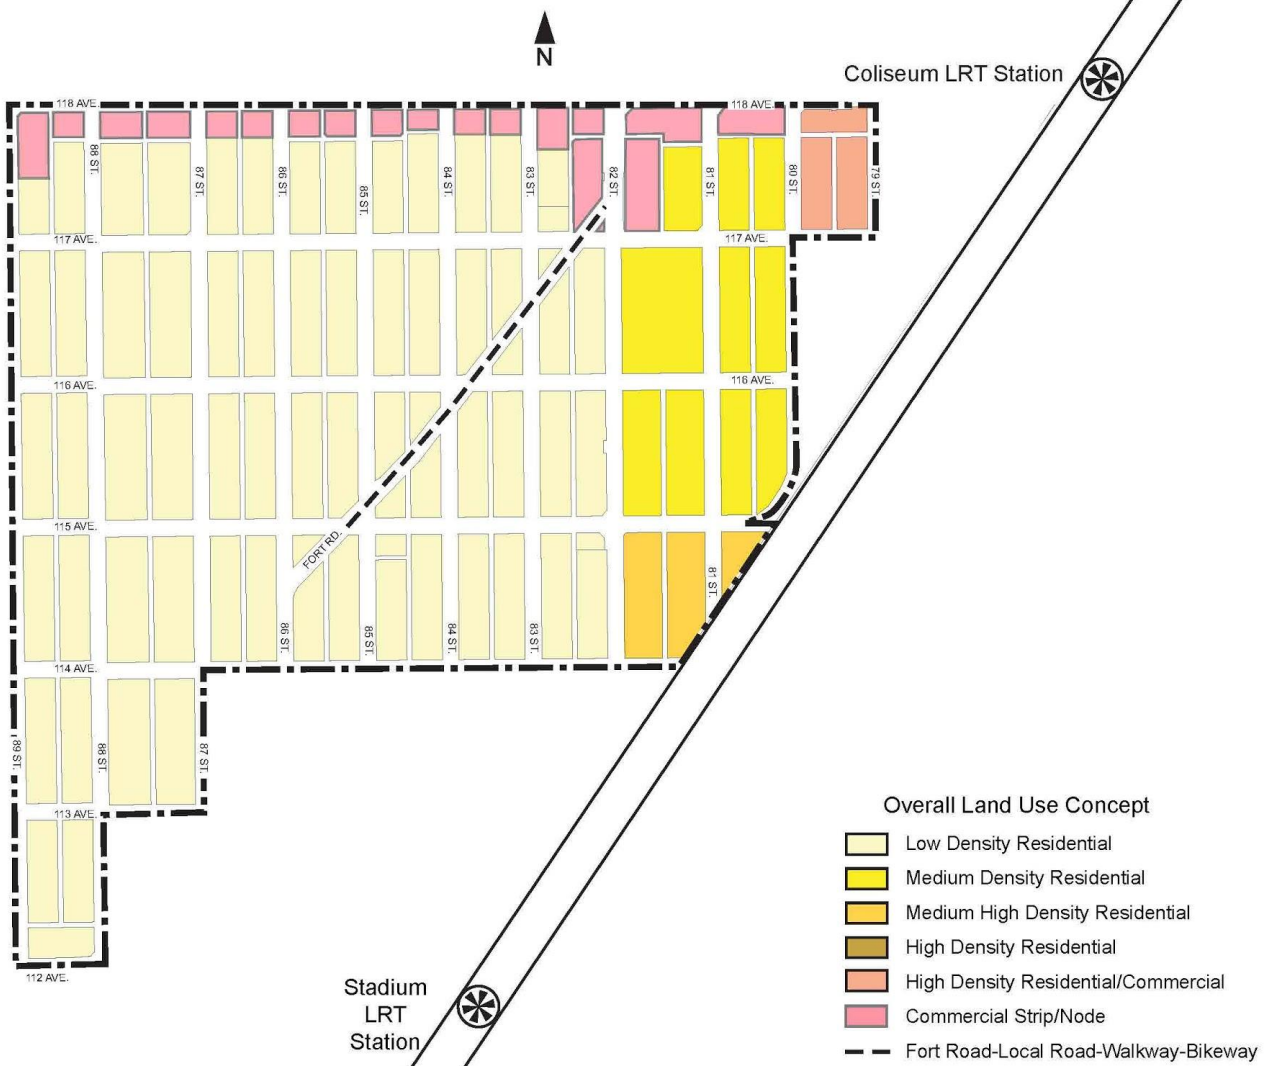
N

Coliseum LRT Station

118 AVE.
118 AVE.
88 ST.
87 ST.
86 ST.
85 ST.
84 ST.
83 ST.
82 ST.
81 ST.
80 ST.
79 ST.
117 AVE.
117 AVE.
116 AVE.
116 AVE.
115 AVE.
FORT RD.
86 ST.
85 ST.
84 ST.
83 ST.
81 ST.
114 AVE.
89 ST.
88 ST.
87 ST.
113 AVE.
112 AVE.

Stadium LRT Station

Overall Land Use Concept
Low Density Residential
Medium Density Residential
Medium High Density Residential
High Density Residential
High Density Residential/Commercial
Commercial Strip/Node
Fort Road-Local Road-Walkway-Bikeway